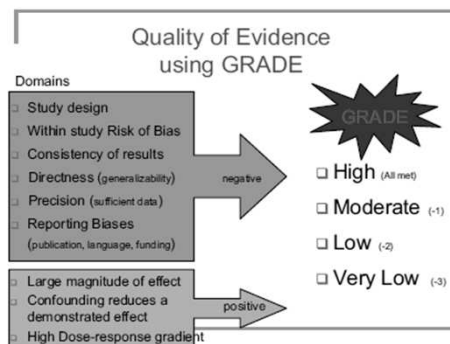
Quality of Evidence using GRADE

Domains

Study design
Within study Risk of Bias
Consistency of results
Directness (generalizability)
Precision (sufficient data)
Reporting Biases (publication, language, funding)

negative

Large magnitude of effect
Confounding reduces a demonstrated effect
High Dose-response gradient

positive

GRADE

❑ High (All met)
❑ Moderate (-1)
❑ Low (-2)
❑ Very Low (-3)